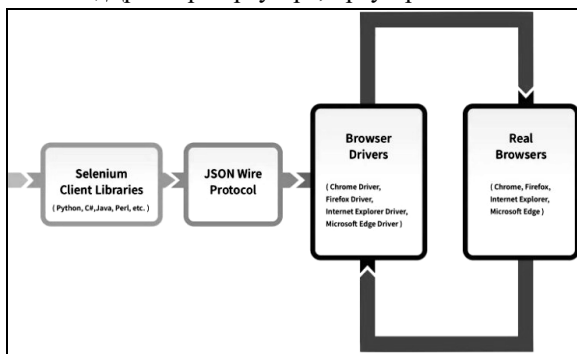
Selenium Client Libraries
( Python, C#, Java, Perl, etc. )

JSON Wire Protocol

Browser Drivers
( Chrome Driver, Firefox Driver, Internet Explorer Driver, Microsoft Edge Driver )

Real Browsers
( Chrome, Firefox, Internet Explorer, Microsoft Edge )